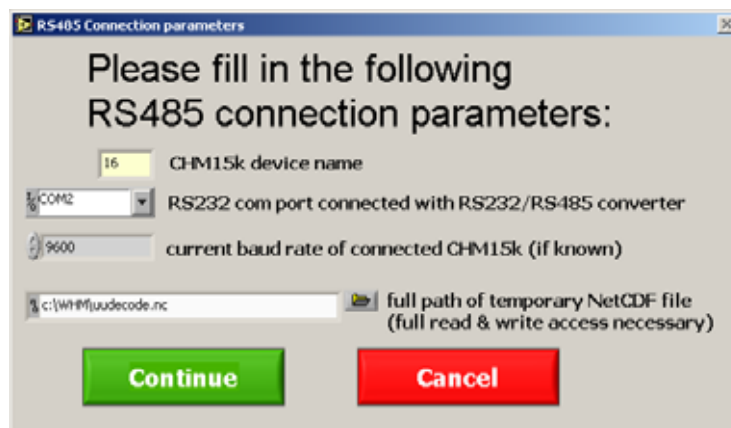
RS485 Connection parameters

Please fill in the following RS485 connection parameters:

16 CHM15k device name

COM2 RS232 com port connected with RS232/RS485 converter

9600 current baud rate of connected CHM15k (if known)

c:\WHM\uudecode.nc full path of temporary NetCDF file (full read & write access necessary)

Continue

Cancel